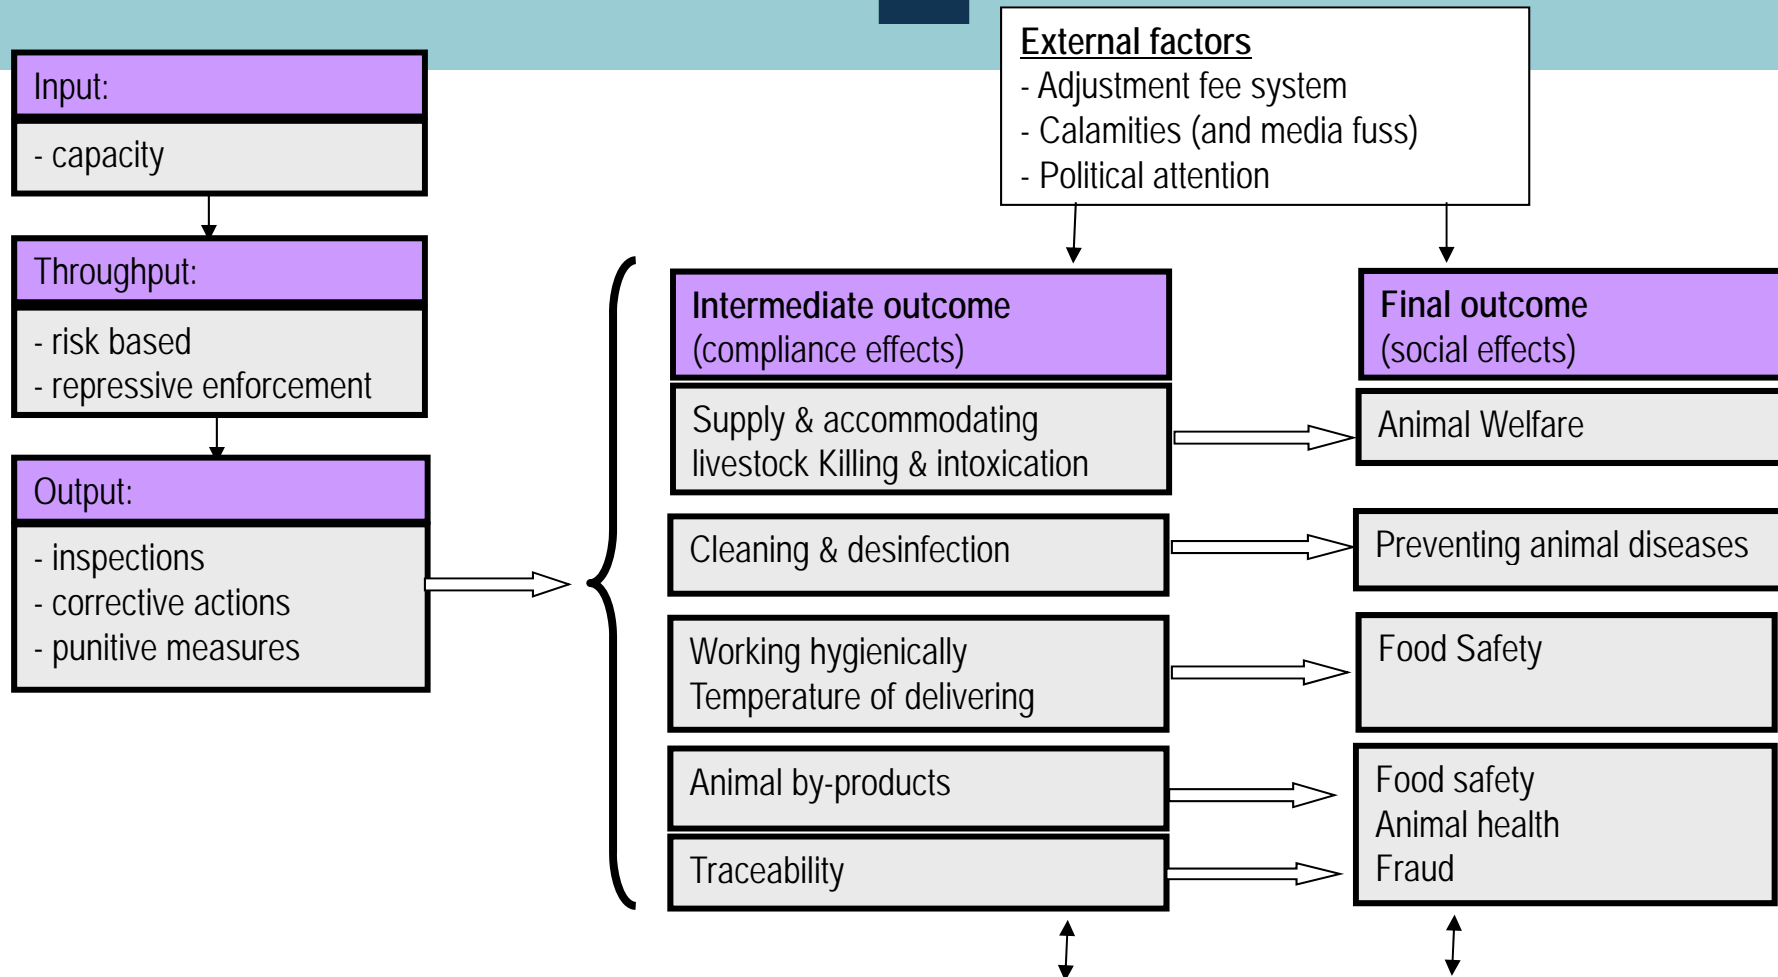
Input:

- capacity

Throughput:

- risk based
- repressive enforcement

Output:

- inspections
- corrective actions
- punitive measures

External factors
- Adjustment fee system
- Calamities (and media fuss)
- Political attention

Intermediate outcome
(compliance effects)

Supply & accommodating livestock Killing & intoxication

Cleaning & desinfection

Working hygienically
Temperature of delivering

Animal by-products

Traceability

Final outcome
(social effects)

Animal Welfare

Preventing animal diseases

Food Safety

Food safety
Animal health
Fraud